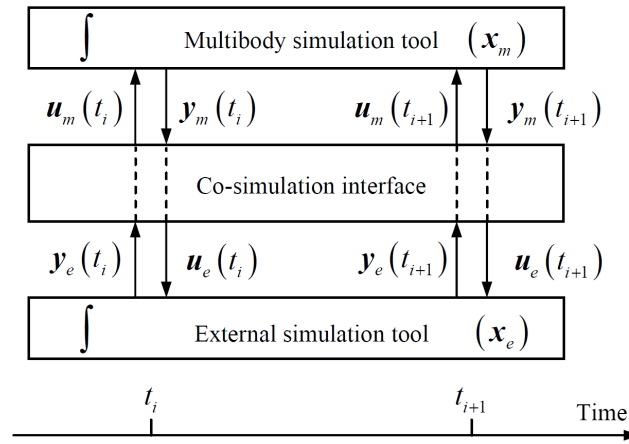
$\int$ Multibody simulation tool $(\boldsymbol{x}_m)$

$\boldsymbol{u}_m(t_i)$ $\boldsymbol{y}_m(t_i)$ $\boldsymbol{u}_m(t_{i+1})$ $\boldsymbol{y}_m(t_{i+1})$

Co-simulation interface

$\boldsymbol{y}_e(t_i)$ $\boldsymbol{u}_e(t_i)$ $\boldsymbol{y}_e(t_{i+1})$ $\boldsymbol{u}_e(t_{i+1})$

$\int$ External simulation tool $(\boldsymbol{x}_e)$

$t_i$ $t_{i+1}$ Time